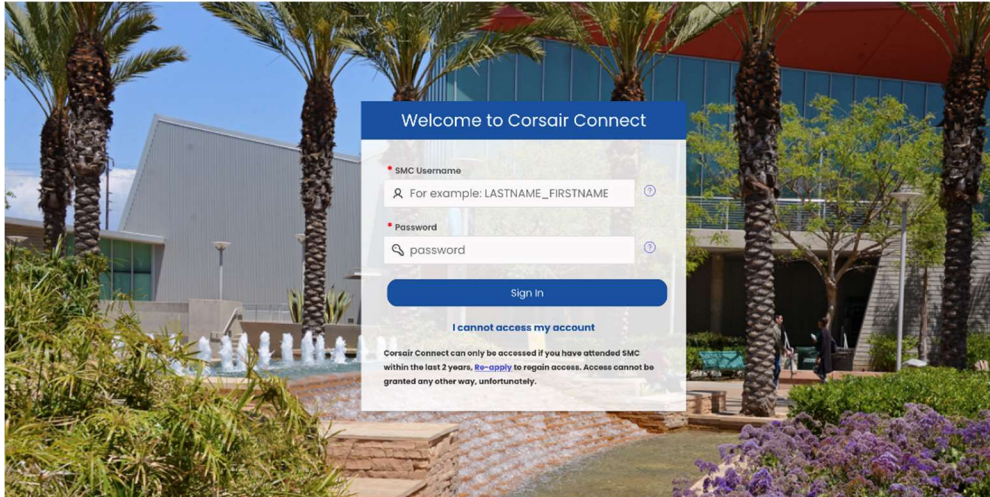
Welcome to Corsair Connect

* SMC Username

For example: LASTNAME_FIRSTNAME

* Password

password

Sign In

I cannot access my account

Corsair Connect can only be accessed if you have attended SMC within the last 2 years, Re-apply to regain access. Access cannot be granted any other way, unfortunately.